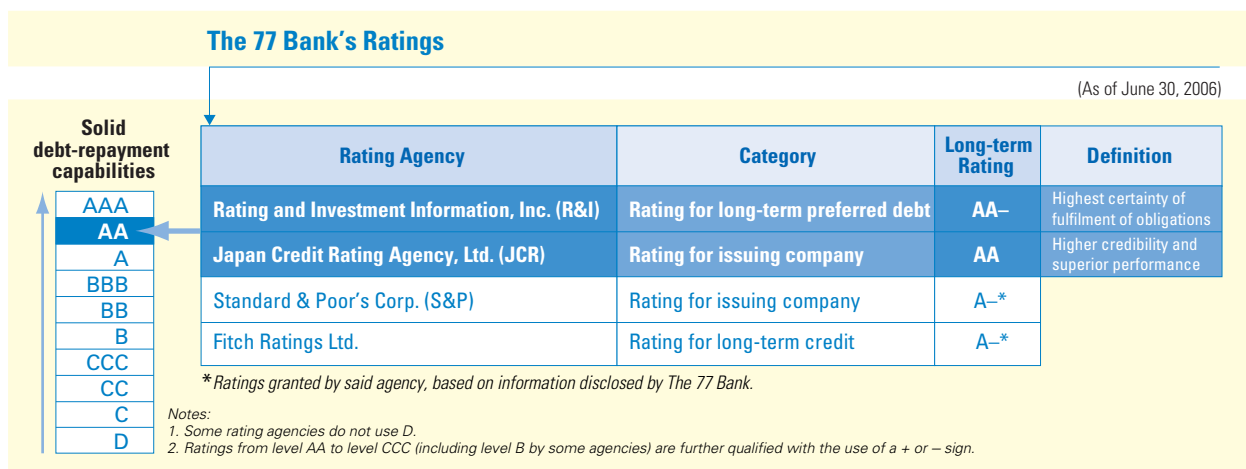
The 77 Bank's Ratings

(As of June 30, 2006)

Solid debt-repayment capabilities

| AAA |
|---|
| AA |
| A |
| BBB |
| BB |
| B |
| CCC |
| CC |
| C |
| D |

| Rating Agency | Category | Long-term Rating | Definition |
|---|---|---|---|
| Rating and Investment Information, Inc. (R&I) | Rating for long-term preferred debt | AA– | Highest certainty of fulfilment of obligations |
| Japan Credit Rating Agency, Ltd. (JCR) | Rating for issuing company | AA | Higher credibility and superior performance |
| Standard & Poor's Corp. (S&P) | Rating for issuing company | A–* | |
| Fitch Ratings Ltd. | Rating for long-term credit | A–* | |

*Ratings granted by said agency, based on information disclosed by The 77 Bank.

Notes:
1. Some rating agencies do not use D.
2. Ratings from level AA to level CCC (including level B by some agencies) are further qualified with the use of a + or – sign.